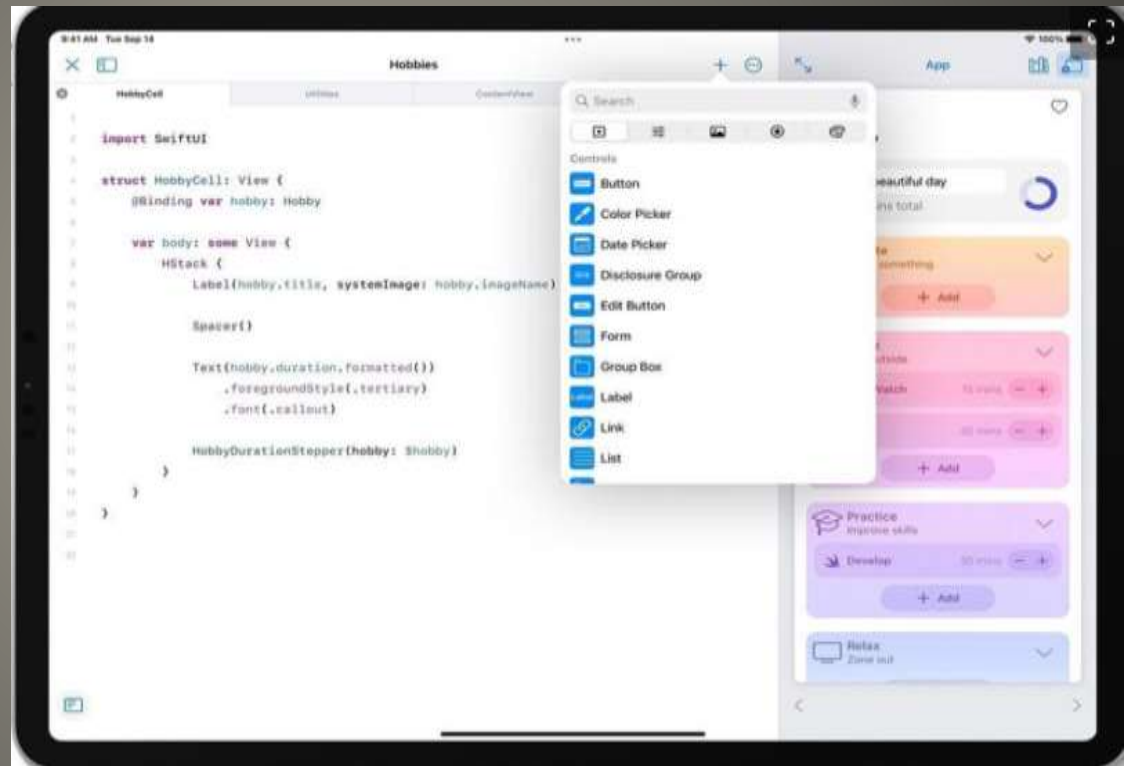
9:41 AM Tue Sep 14

100%

Hobbies

App

HobbyCell

Utilities

ContentView

import SwiftUI

struct HobbyCell: View {
    @Binding var hobby: Hobby

    var body: some View {
        HStack {
            Label(hobby.title, systemImage: hobby.imageName)

            Spacer()

            Text(hobby.duration.formatted())
                .foregroundStyle(.tertiary)
                .font(.callout)

            HobbyDurationStepper(hobby: $hobby)
        }
    }
}

Search

Controls

Button

Color Picker

Date Picker

Disclosure Group

Edit Button

Form

Group Box

Label

Link

List

beautiful day

ins total

something

+ Add

utside

Watch

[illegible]

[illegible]

+ Add

Practice

Improve skills

Develop

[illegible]

+ Add

Relax

Zone out